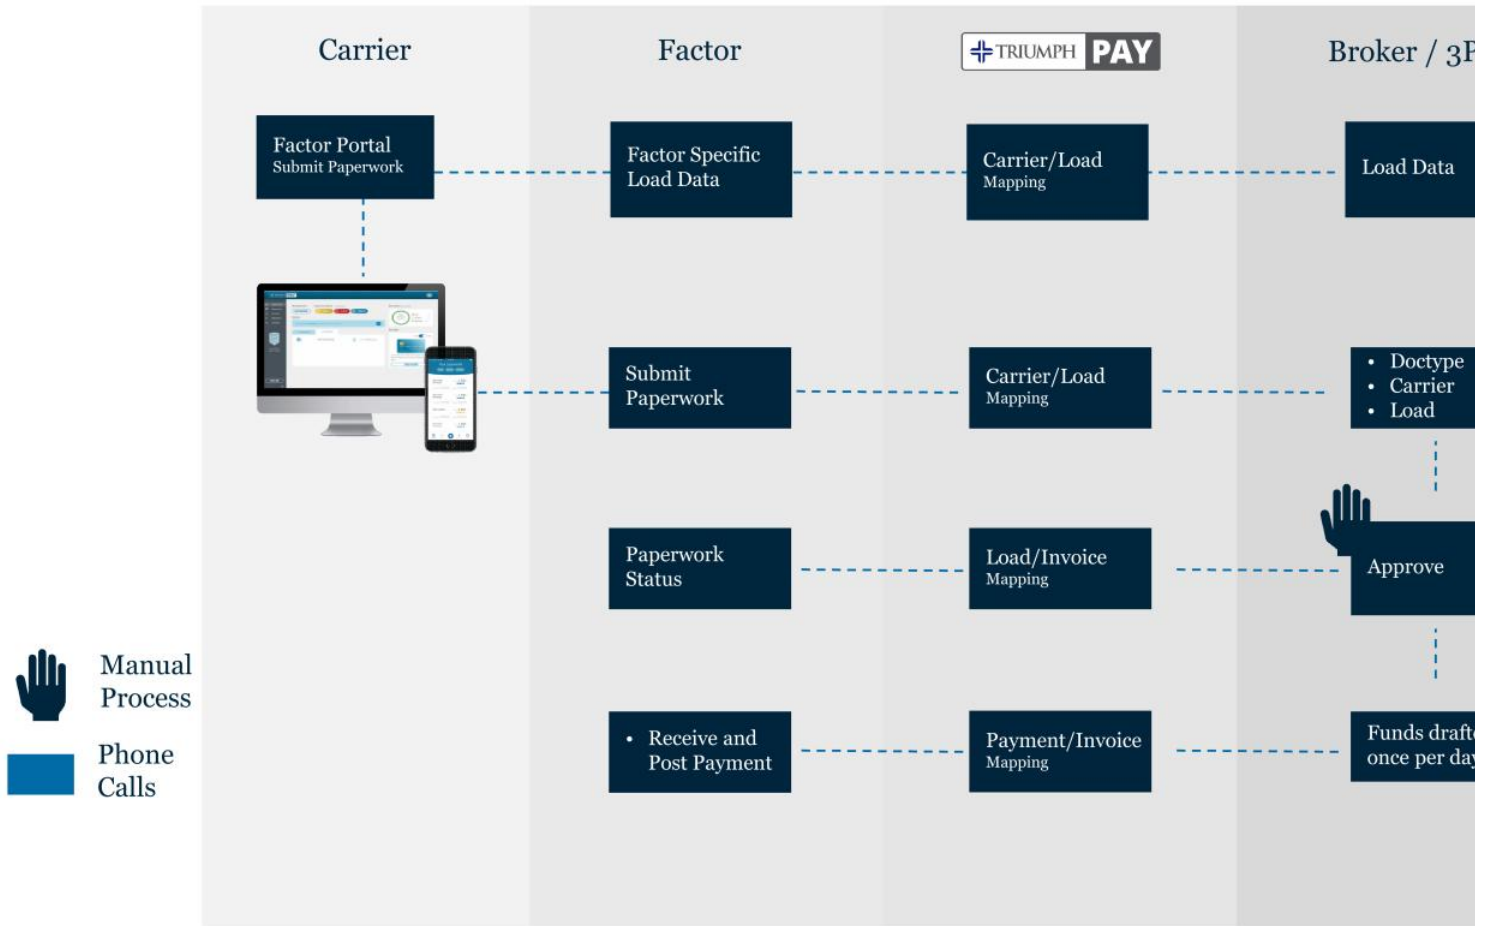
Carrier

Factor

TRIUMPH PAY

Broker / 3P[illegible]

Factor Portal
Submit Paperwork

Factor Specific Load Data

Carrier/Load
Mapping

Load Data

Submit Paperwork

Carrier/Load
Mapping

- Doctype
- Carrier
- Load

Paperwork Status

Load/Invoice
Mapping

Approve

- Receive and Post Payment

Payment/Invoice
Mapping

Funds draft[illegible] once per da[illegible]

Manual Process

Phone Calls